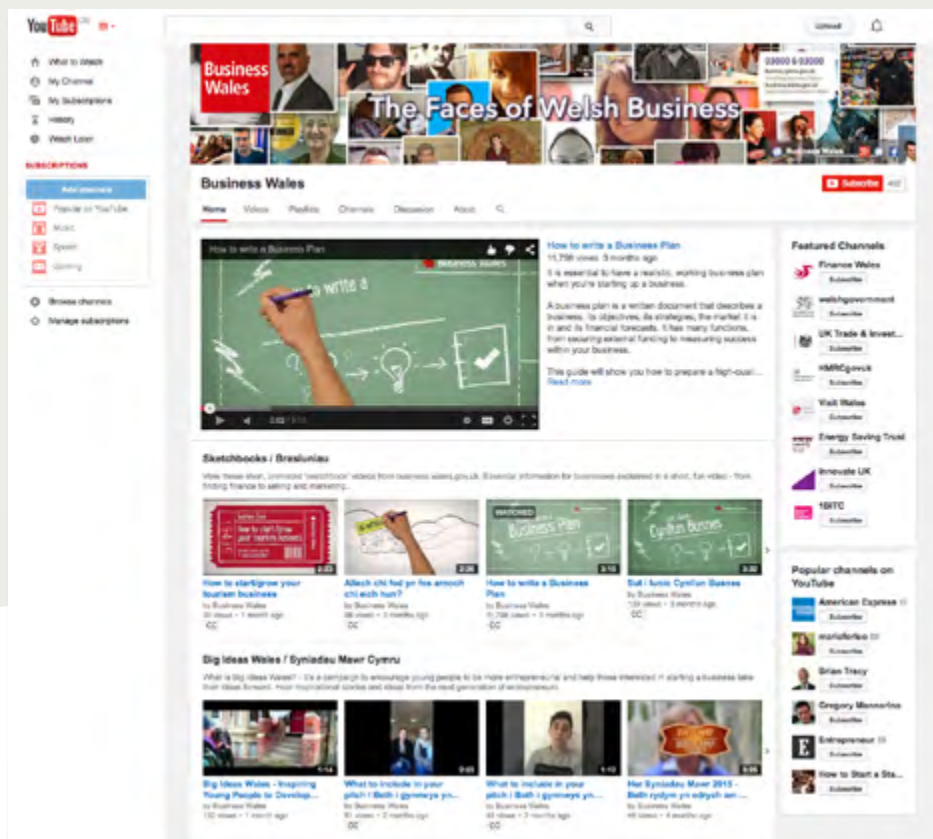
YouTube

What to Watch
My Channel
My Subscriptions
History
Watch Later

SUBSCRIPTIONS
Add channels
Popular on YouTube
Music
Sports
Gaming

Browse channels
Manage subscriptions

Upload

Business Wales
The Faces of Welsh Business
03000 6 03000

Business Wales
Subscribe 402

Home Videos Playlists Channels Discussion About

How to write a Business Plan
to write a
Business Wales

How to write a Business Plan
11,798 views 3 months ago
It is essential to have a realistic, working business plan when you're starting up a business.

A business plan is a written document that describes a business, its objectives, its strategies, the market it is in and its financial forecasts. It has many functions, from securing external funding to measuring success within your business.

This guide will show you how to prepare a high-qual...
Read more

Featured Channels
Finance Wales
Subscribe
welshgovernment
Subscribe
UK Trade & Invest...
Subscribe
HMRCgovuk
Subscribe
Visit Wales
Subscribe
Energy Saving Trust
Subscribe
Innovate UK
Subscribe
1BITC
Subscribe

Sketchbooks / Brasluniau
View these short, animated "sketchbook" videos from business.wales.gov.uk. Essential information for businesses explained in a short, fun video - from finding finance to selling and marketing...

How to start/grow your tourism business
by Business Wales
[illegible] views 1 month ago
CC

Allech chi fod yn fos arnoch chi eich hun?
by Business Wales
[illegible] views 2 months ago
CC

WATCHED
Business Plan
How to write a Business Plan
by Business Wales
11,798 views 3 months ago
CC

Cynllun Busnes
Sut i lunio Cynllun Busnes
by Business Wales
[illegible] views 3 months ago
CC

Popular channels on YouTube
American Express
Subscribe
marieforleo
Subscribe
Brian Tracy
Subscribe
Gregory Mannarino
Subscribe
Entrepreneur
Subscribe
How to Start a Sta...
Subscribe

Big Ideas Wales / Syniadau Mawr Cymru
What is Big Ideas Wales? - it's a campaign to encourage young people to be more entrepreneurial and help those interested in starting a business take their ideas forward. Hear inspirational stories and ideas from the next generation of entrepreneurs.

Big Ideas Wales - Inspiring Young People to Develop...
by Business Wales
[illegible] views 1 month ago

What to include in your pitch | Beth i gynnwys yn...
by Business Wales
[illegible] views 2 months ago
CC

What to include in your pitch | Beth i gynnwys yn...
by Business Wales
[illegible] views 2 months ago
CC

Her Syniadau Mawr 2013 - Beth sydd yn rhaid yn...
by Business Wales
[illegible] views 2 months ago